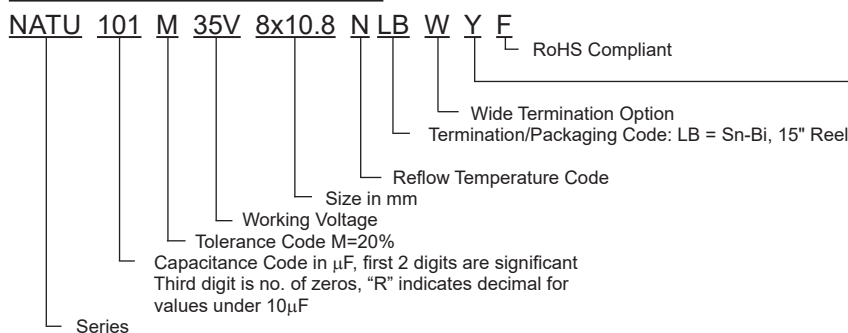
NATU 101 M 35V 8x10.8 N LB W Y F

RoHS Compliant

Wide Termination Option

Termination/Packaging Code: LB = Sn-Bi, 15" Reel

Reflow Temperature Code

Size in mm

Working Voltage

Tolerance Code M=20%

Capacitance Code in μF, first 2 digits are significant Third digit is no. of zeros, "R" indicates decimal for values under 10μF

Series